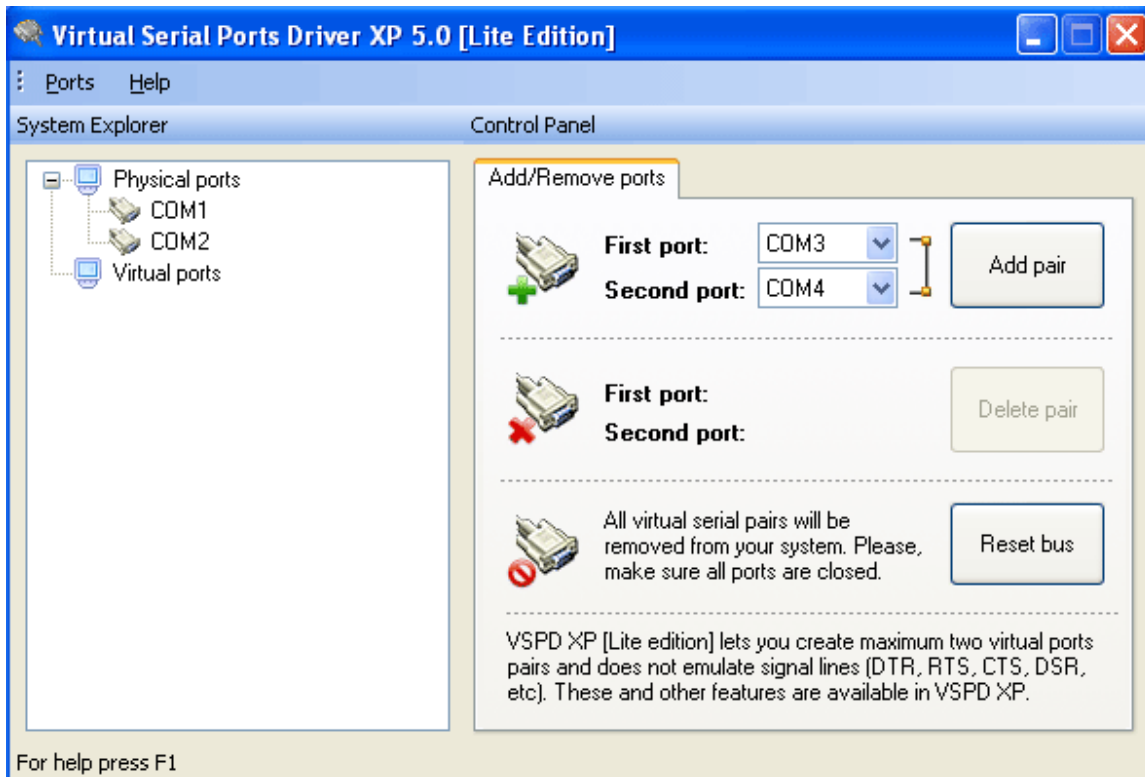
Virtual Serial Ports Driver XP 5.0 [Lite Edition]

Ports Help

System Explorer

Control Panel

Physical ports
COM1
COM2
Virtual ports

Add/Remove ports

First port: COM3
Second port: COM4

Add pair

First port:
Second port:

Delete pair

All virtual serial pairs will be removed from your system. Please, make sure all ports are closed.

Reset bus

VSPD XP [Lite edition] lets you create maximum two virtual ports pairs and does not emulate signal lines (DTR, RTS, CTS, DSR, etc). These and other features are available in VSPD XP.

For help press F1